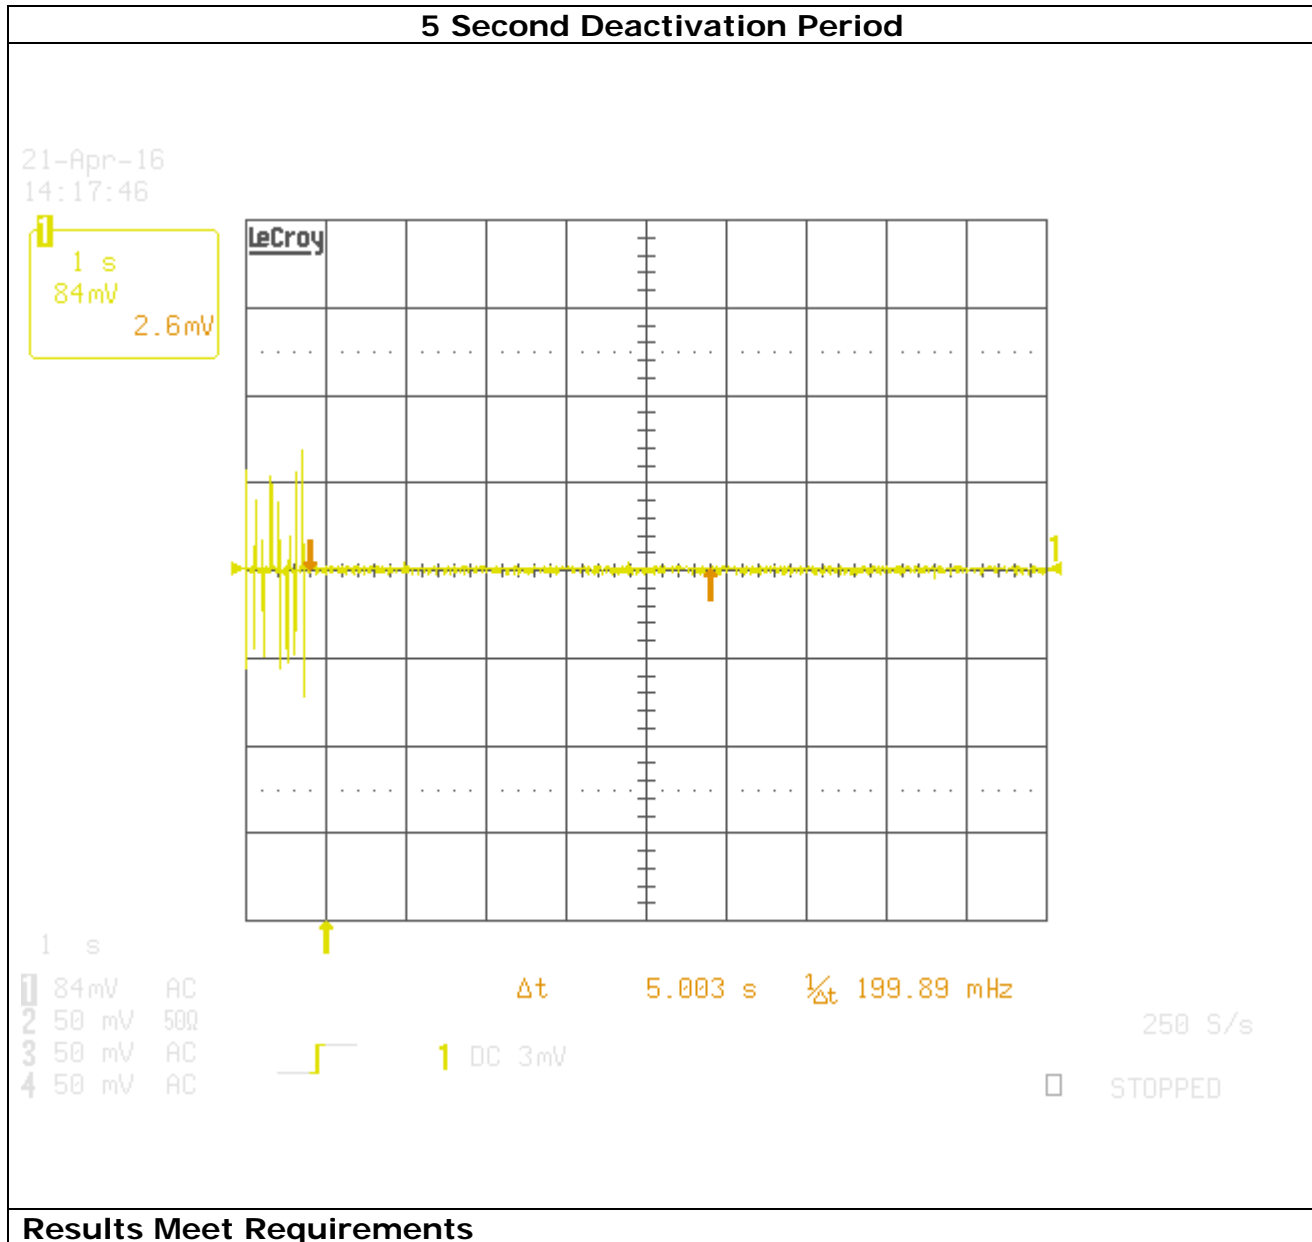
5 Second Deactivation Period

21-Apr-16
14:17:46

1
1 s
84mV
2.6mV

LeCroy

1

1 s

1 84mV AC
2 50 mV 50Ω
3 50 mV AC
4 50 mV AC

Δt 5.003 s $\frac{1}{\Delta t}$ 199.89 mHz

1 DC 3mV

250 S/s

STOPPED

Results Meet Requirements